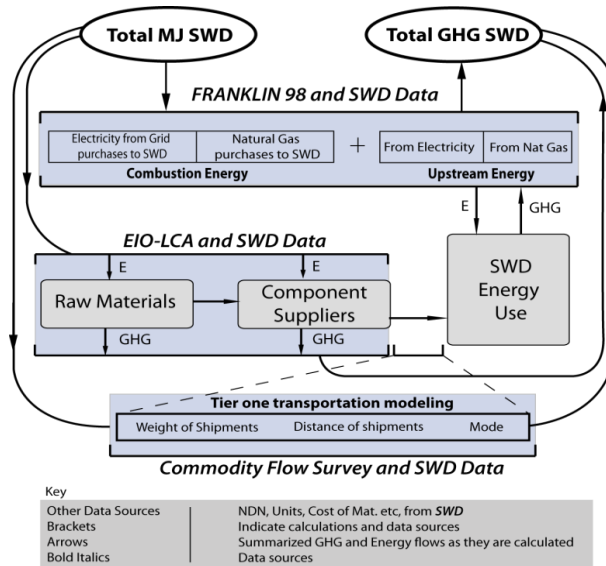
Total MJ SWD

Total GHG SWD

FRANKLIN 98 and SWD Data

Electricity from Grid purchases to SWD

Natural Gas purchases to SWD

Combustion Energy

+

From Electricity

From Nat Gas

Upstream Energy

E

GHG

EIO-LCA and SWD Data

E

E

Raw Materials

Component Suppliers

SWD Energy Use

GHG

GHG

Tier one transportation modeling

Weight of Shipments

Distance of shipments

Mode

Commodity Flow Survey and SWD Data

Key

| | |
|---|---|
| Other Data Sources | NDN, Units, Cost of Mat. etc, from ***SWD*** |
| Brackets | Indicate calculations and data sources |
| Arrows | Summarized GHG and Energy flows as they are calculated |
| Bold Italics | Data sources |